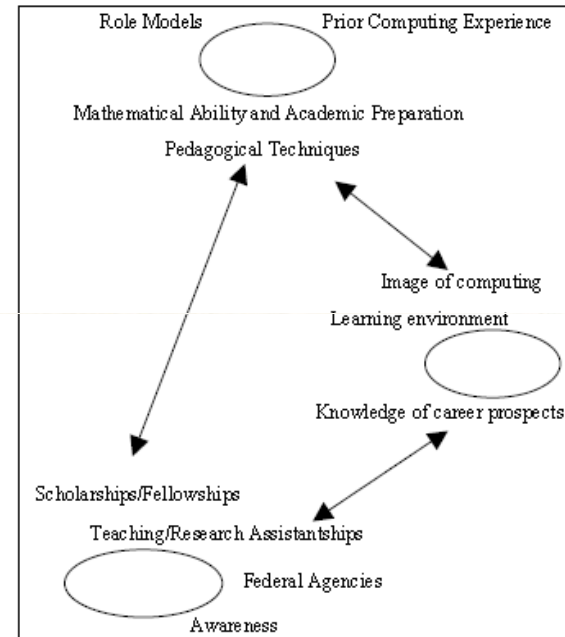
Role Models

Prior Computing Experience

Mathematical Ability and Academic Preparation

Pedagogical Techniques

Image of computing

Learning environment

Knowledge of career prospects

Scholarships/Fellowships

Teaching/Research Assistantships

Federal Agencies

Awareness